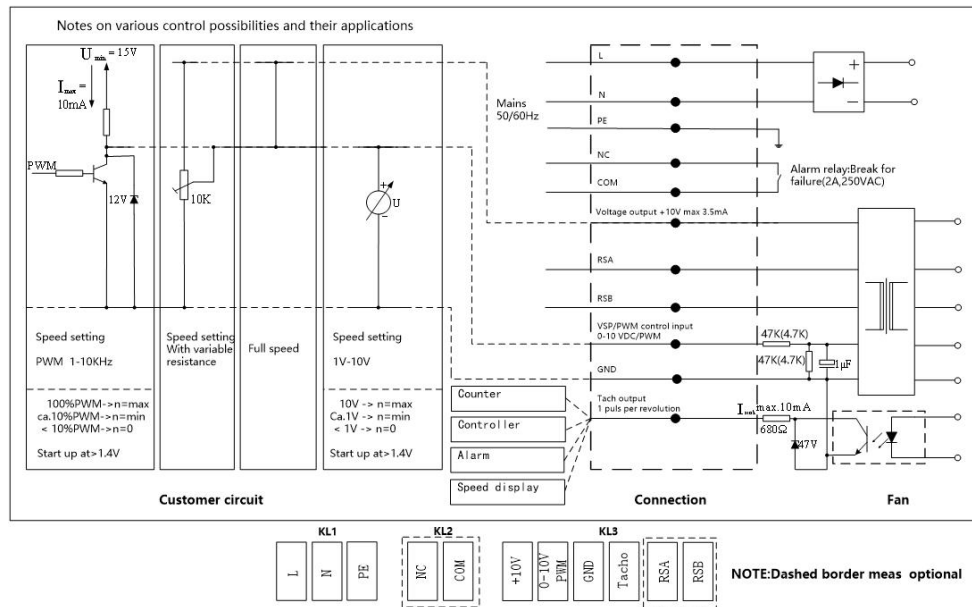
Notes on various control possibilities and their applications

$U_{min}$ = 15V

$I_{max}$ = 10mA

PWM

12V

10K

U

Speed setting

PWM 1-10KHz

100%PWM->n=max
ca.10%PWM->n=min
< 10%PWM->n=0

Start up at>1.4V

Speed setting With variable resistance

Full speed

Speed setting

1V-10V

10V -> n=max
Ca.1V -> n=min
< 1V -> n=0

Start up at>1.4V

Counter

Controller

Alarm

Speed display

Customer circuit

Mains 50/60Hz

L

N

PE

NC

COM

Alarm relay:Break for failure(2A,250VAC)

Voltage output +10V max 3.5mA

RSA

RSB

VSP/PWM control input 0-10 VDC/PWM

GND

Tach output 1 puls per revolution

47K(4.7K)

47K(4.7K)

1μF

$I_{out}$ max.10mA

680Ω

47V

Connection

Fan

KL1

L | N | PE

KL2

NC | COM

KL3

+10V | 0-10V PWM | GND | Tacho | RSA | RSB

NOTE:Dashed border meas optional